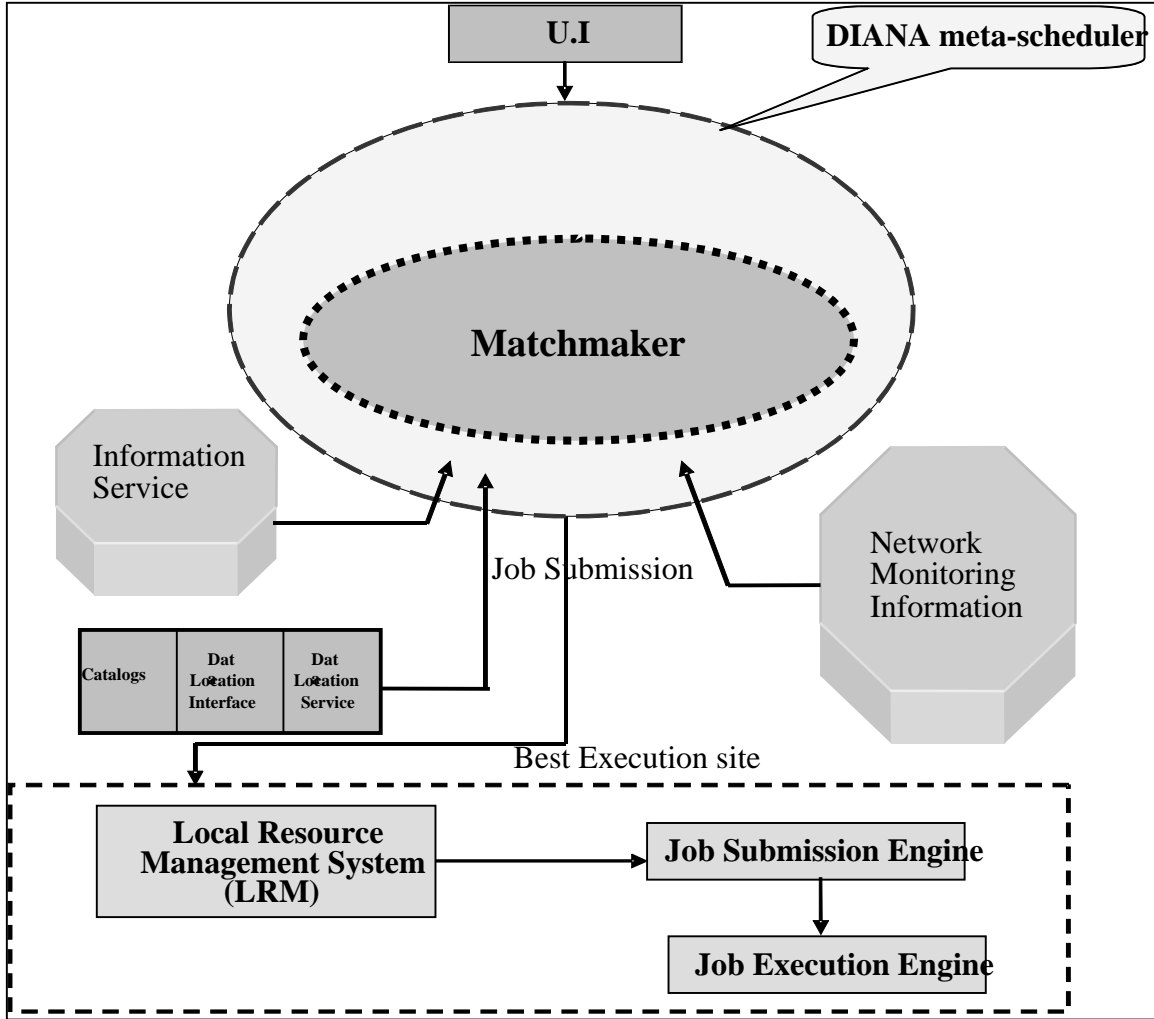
U.I

DIANA meta-scheduler

Matchmaker

Information Service

Job Submission

Network Monitoring Information

Catalogs

Dat Location Interface

Dat Location Service

Best Execution site

Local Resource Management System (LRM)

Job Submission Engine

Job Execution Engine